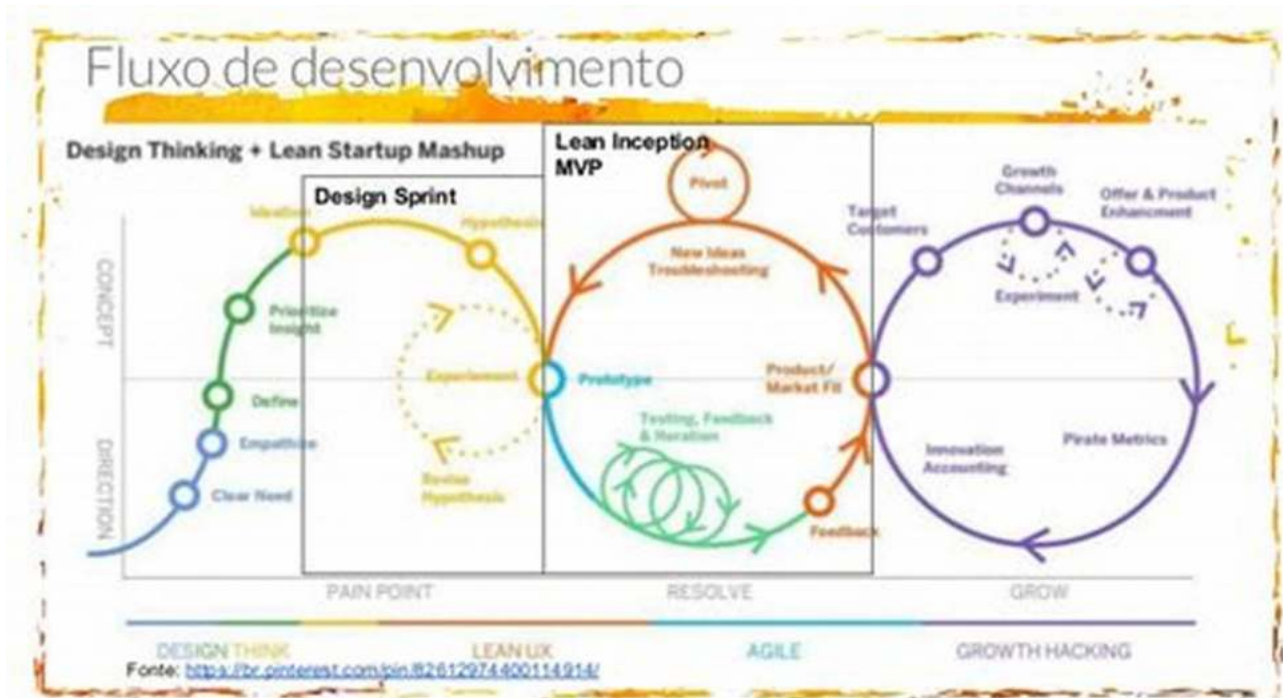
Fluxo de desenvolvimento

Design Thinking + Lean Startup Mashup

Design Sprint

Lean Inception
MVP

CONCEPT

DIRECTION

Ideation

Hypothesis

Prioritize Insight

Define

Empathize

Clear Need

Experiment

Revise Hypothesis

Pivot

New Ideas Troubleshooting

Prototype

Product/ Market Fit

Testing, Feedback & Iteration

Feedback

Growth Channels

Target Customers

Offer & Product Enhancement

Experiment

Innovation Accounting

Pirate Metrics

PAIN POINT

RESOLVE

GROW

DESIGN THINK

LEAN UX

AGILE

GROWTH HACKING

Fonte: https://br.pinterest.com/pin/826129744001149​14/